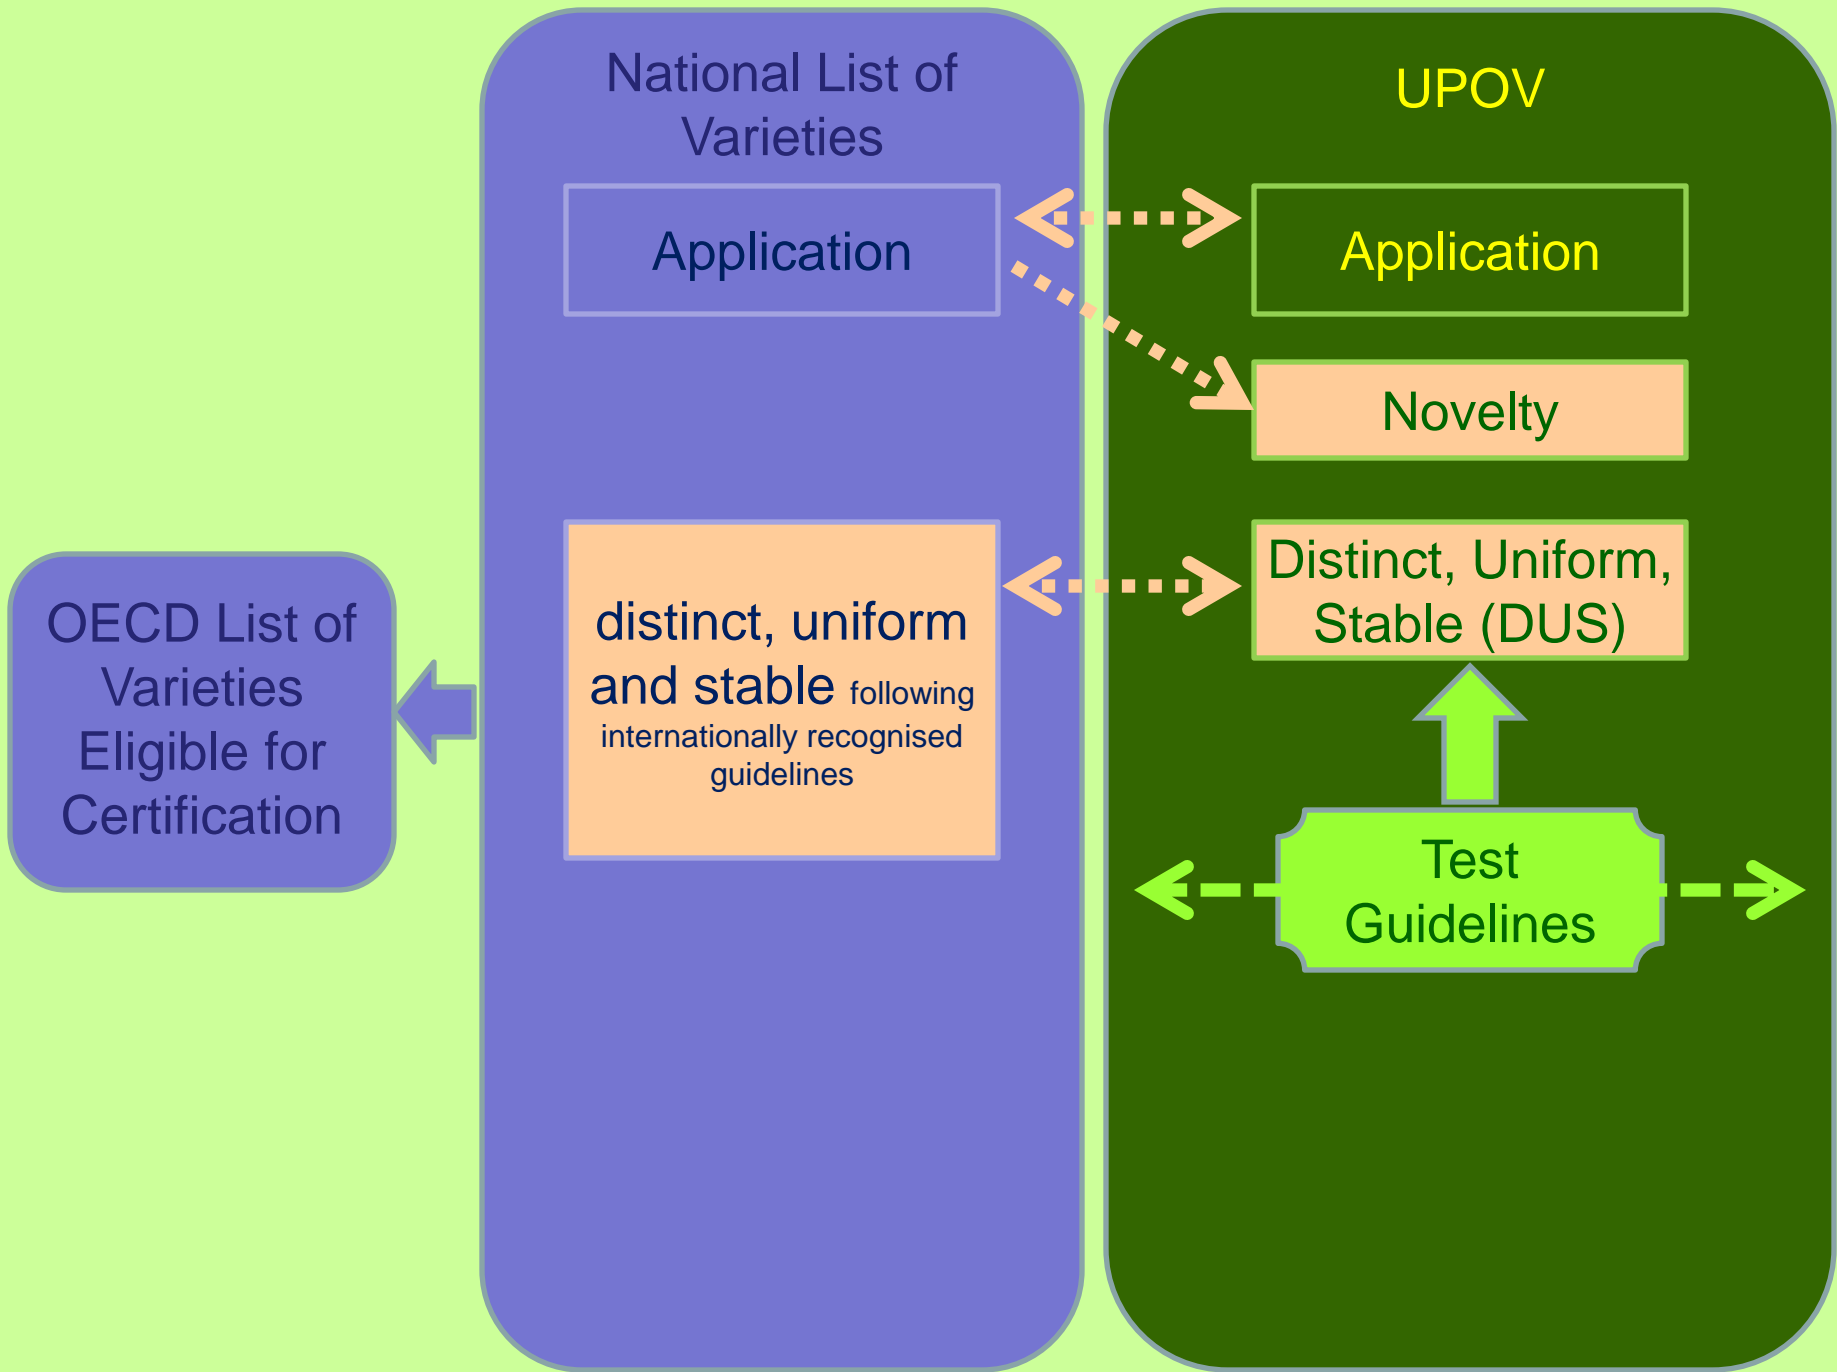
OECD List of Varieties Eligible for Certification

National List of Varieties

Application

distinct, uniform and stable following internationally recognised guidelines

UPOV

Application

Novelty

Distinct, Uniform, Stable (DUS)

Test Guidelines